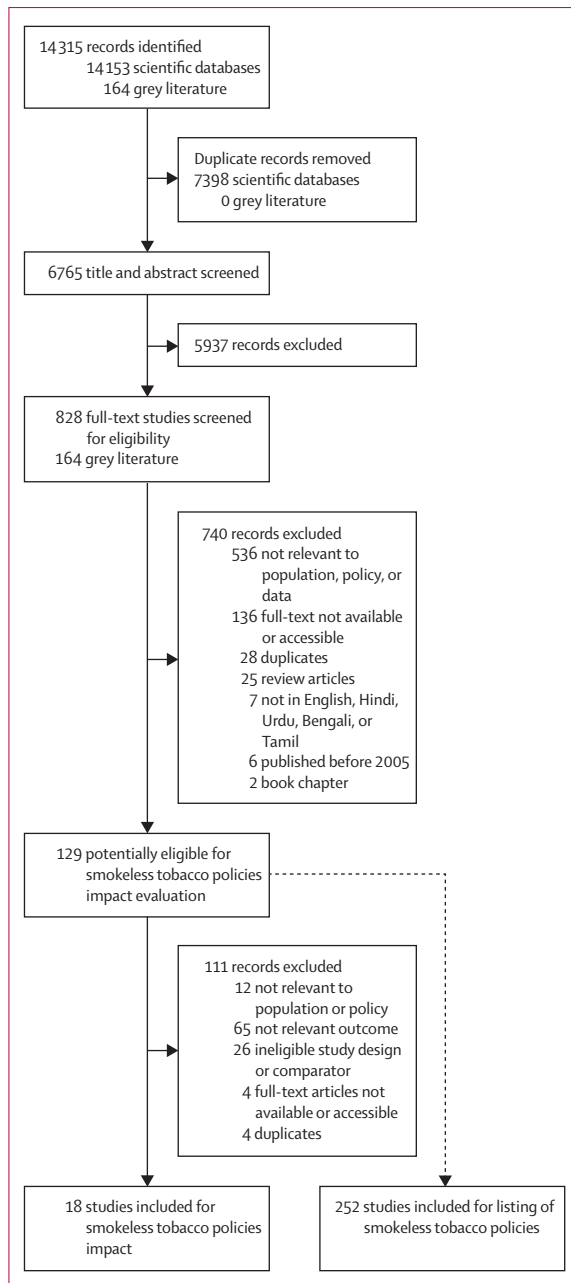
14 315 records identified
14 153 scientific databases
164 grey literature

Duplicate records removed
7398 scientific databases
0 grey literature

6765 title and abstract screened

5937 records excluded

828 full-text studies screened for eligibility
164 grey literature

740 records excluded
536 not relevant to population, policy, or data
136 full-text not available or accessible
28 duplicates
25 review articles
7 not in English, Hindi, Urdu, Bengali, or Tamil
6 published before 2005
2 book chapter

129 potentially eligible for smokeless tobacco policies impact evaluation

111 records excluded
12 not relevant to population or policy
65 not relevant outcome
26 ineligible study design or comparator
4 full-text articles not available or accessible
4 duplicates

18 studies included for smokeless tobacco policies impact

252 studies included for listing of smokeless tobacco policies